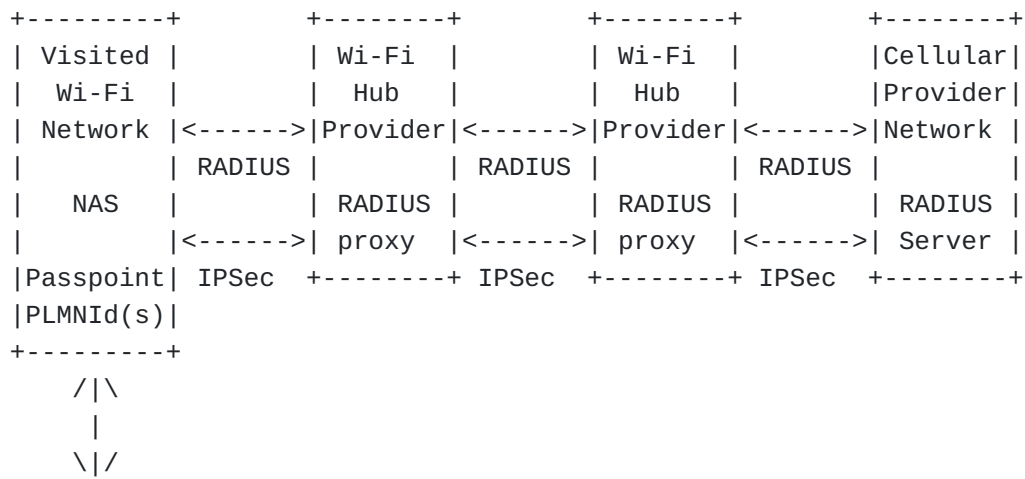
```
+---------+         +--------+          +--------+          +--------+
| Visited |         | Wi-Fi  |          | Wi-Fi  |          |Cellular|
|  Wi-Fi  |         |  Hub   |          |  Hub   |          |Provider|
| Network |<------->|Provider|<-------->|Provider|<-------->|Network |
|         | RADIUS  |        | RADIUS   |        | RADIUS   |        |
|   NAS   |         | RADIUS |          | RADIUS |          | RADIUS |
|         |<------->| proxy  |<-------->| proxy  |<-------->| Server |
|Passpoint| IPSec   +--------+ IPSec    +--------+ IPSec    +--------+
|PLMNId(s)|
+---------+
    /|\
     |
    \|/
```